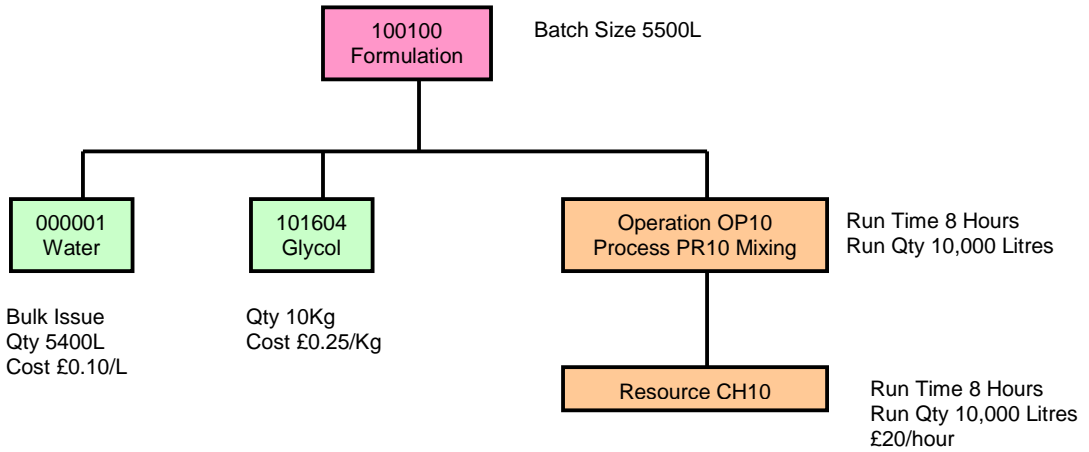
100100
Formulation

Batch Size 5500L

000001
Water

Bulk Issue
Qty 5400L
Cost £0.10/L

101604
Glycol

Qty 10Kg
Cost £0.25/Kg

Operation OP10
Process PR10 Mixing

Run Time 8 Hours
Run Qty 10,000 Litres

Resource CH10

Run Time 8 Hours
Run Qty 10,000 Litres
£20/hour